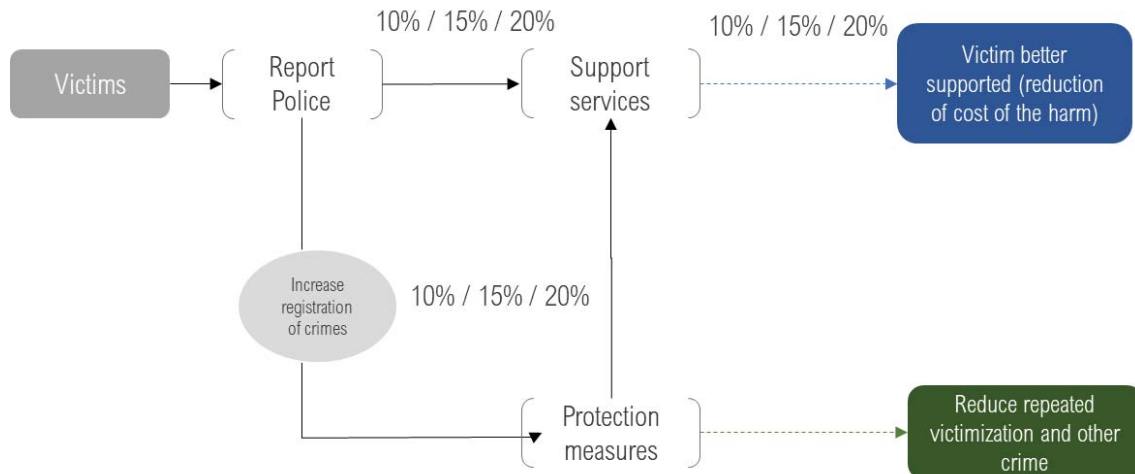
Victims

Report Police

10% / 15% / 20%

Support services

10% / 15% / 20%

Victim better supported (reduction of cost of the harm)

Increase registration of crimes

10% / 15% / 20%

Protection measures

Reduce repeated victimization and other crime